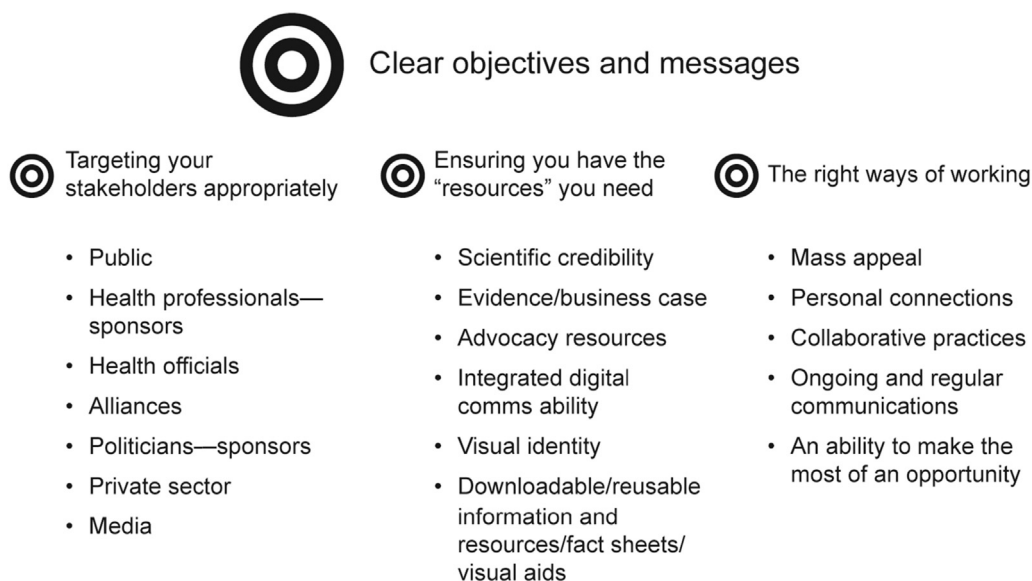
Clear objectives and messages

Targeting your stakeholders appropriately

- Public
- Health professionals—sponsors
- Health officials
- Alliances
- Politicians—sponsors
- Private sector
- Media

Ensuring you have the "resources" you need

- Scientific credibility
- Evidence/business case
- Advocacy resources
- Integrated digital comms ability
- Visual identity
- Downloadable/reusable information and resources/fact sheets/visual aids

The right ways of working

- Mass appeal
- Personal connections
- Collaborative practices
- Ongoing and regular communications
- An ability to make the most of an opportunity